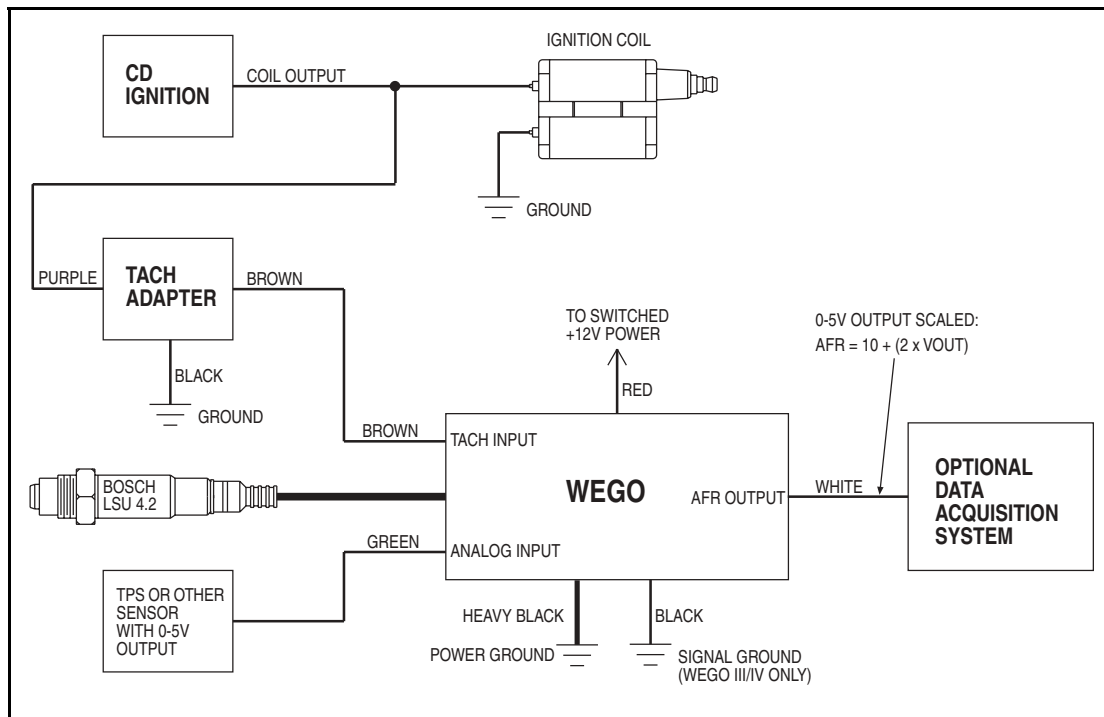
CD IGNITION

COIL OUTPUT

IGNITION COIL

GROUND

PURPLE

TACH ADAPTER

BROWN

BLACK

GROUND

TO SWITCHED +12V POWER

RED

0-5V OUTPUT SCALED:
AFR = 10 + (2 x VOUT)

BROWN

TACH INPUT

BOSCH LSU 4.2

WEGO

AFR OUTPUT

WHITE

OPTIONAL DATA ACQUISITION SYSTEM

GREEN

ANALOG INPUT

TPS OR OTHER SENSOR WITH 0-5V OUTPUT

HEAVY BLACK

BLACK

POWER GROUND

SIGNAL GROUND (WEGO III/IV ONLY)